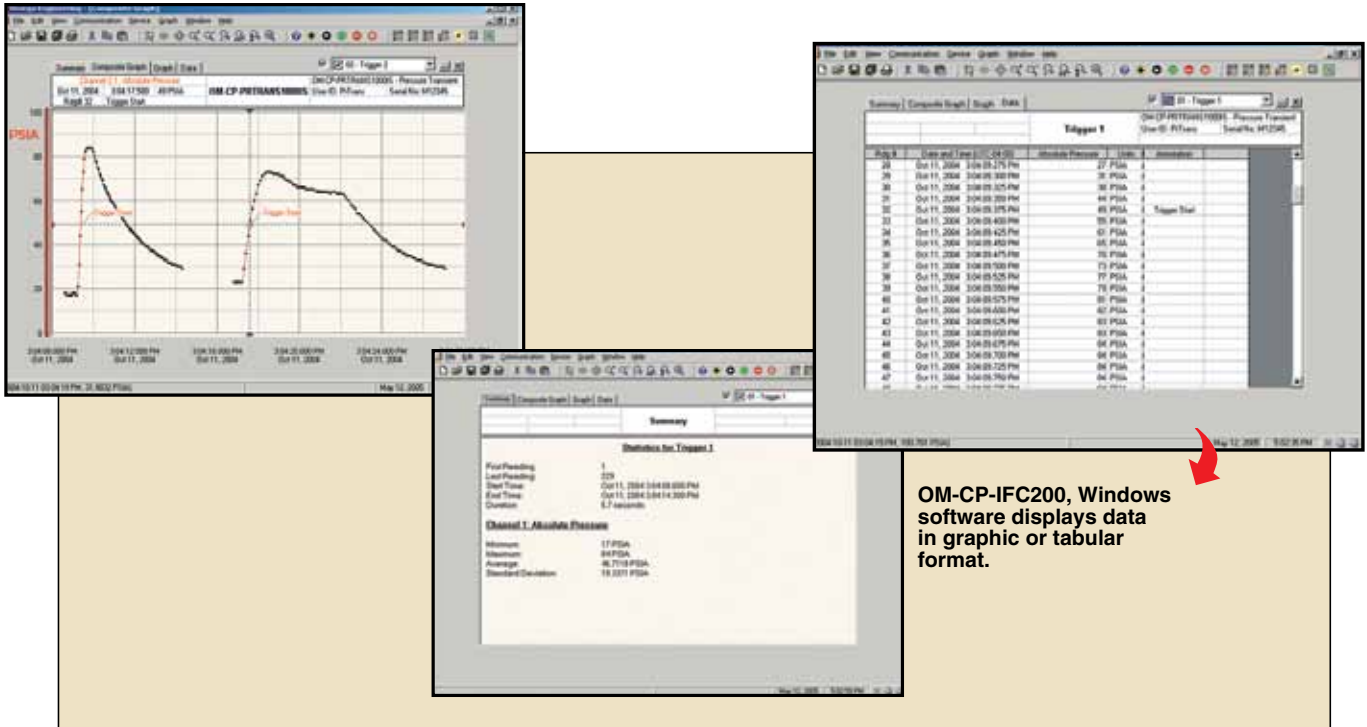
File Edit View Communication Device Graph Window Help

Summary Composite Graph Graph Data

Channel 1 - Absolute Pressure
Oct 11, 2004 3:04:17.500 49 PSIA
Rdg# 32 Trigger Start

OM-CP-PRTRANS1000S
OM-CP-PRTRANS1000S - Pressure Transient
User ID: PrTrans
Serial No: M12345

PSIA

Trigger Start
Trigger Start

3:04:08.000 PM Oct 11, 2004
3:04:12.000 PM Oct 11, 2004
3:04:16.000 PM Oct 11, 2004
3:04:20.000 PM Oct 11, 2004
3:04:24.000 PM Oct 11, 2004

May 12, 2005

File Edit View Communication Device Graph Window Help

Summary Composite Graph Graph Data

01 - Trigger 1

Trigger 1

OM-CP-PRTRANS1000S - Pressure Transient
User ID: PrTrans
Serial No: M12345

| Rdg # | Date and Time | Absolute Pressure | Units | Annotation |
|---|---|---|---|---|
| 28 | Oct 11, 2004 3:04:09.275 PM | 27 | PSIA | |
| 29 | Oct 11, 2004 3:04:09.300 PM | 31 | PSIA | |
| 30 | Oct 11, 2004 3:04:09.325 PM | 38 | PSIA | |
| 31 | Oct 11, 2004 3:04:09.350 PM | 44 | PSIA | |
| 32 | Oct 11, 2004 3:04:09.375 PM | 49 | PSIA | Trigger Start |
| 33 | Oct 11, 2004 3:04:09.400 PM | 55 | PSIA | |
| 34 | Oct 11, 2004 3:04:09.425 PM | 61 | PSIA | |
| 35 | Oct 11, 2004 3:04:09.450 PM | 65 | PSIA | |
| 36 | Oct 11, 2004 3:04:09.475 PM | 70 | PSIA | |
| 37 | Oct 11, 2004 3:04:09.500 PM | 73 | PSIA | |
| 38 | Oct 11, 2004 3:04:09.525 PM | 77 | PSIA | |
| 39 | Oct 11, 2004 3:04:09.550 PM | 79 | PSIA | |
| 40 | Oct 11, 2004 3:04:09.575 PM | 81 | PSIA | |
| 41 | Oct 11, 2004 3:04:09.600 PM | 82 | PSIA | |
| 42 | Oct 11, 2004 3:04:09.625 PM | 83 | PSIA | |
| 43 | Oct 11, 2004 3:04:09.650 PM | 83 | PSIA | |
| 44 | Oct 11, 2004 3:04:09.675 PM | 84 | PSIA | |
| 45 | Oct 11, 2004 3:04:09.700 PM | 84 | PSIA | |
| 46 | Oct 11, 2004 3:04:09.725 PM | 84 | PSIA | |
| 47 | Oct 11, 2004 3:04:09.750 PM | 84 | PSIA | |

May 12, 2005 9:52:35 PM

File Edit View Communication Device Graph Window Help

Summary Composite Graph Graph Data

01 - Trigger 1

Summary

Statistics for Trigger 1

First Reading: 1
Last Reading: 229
Start Time: Oct 11, 2004 3:04:08.600 PM
End Time: Oct 11, 2004 3:04:14.300 PM
Duration: 5.7 seconds

Channel 1: Absolute Pressure

Minimum: 17 PSIA
Maximum: 84 PSIA
Average: 46.7718 PSIA
Standard Deviation: 19.3371 PSIA

May 12, 2005 9:52:50 PM

OM-CP-IFC200, Windows software displays data in graphic or tabular format.